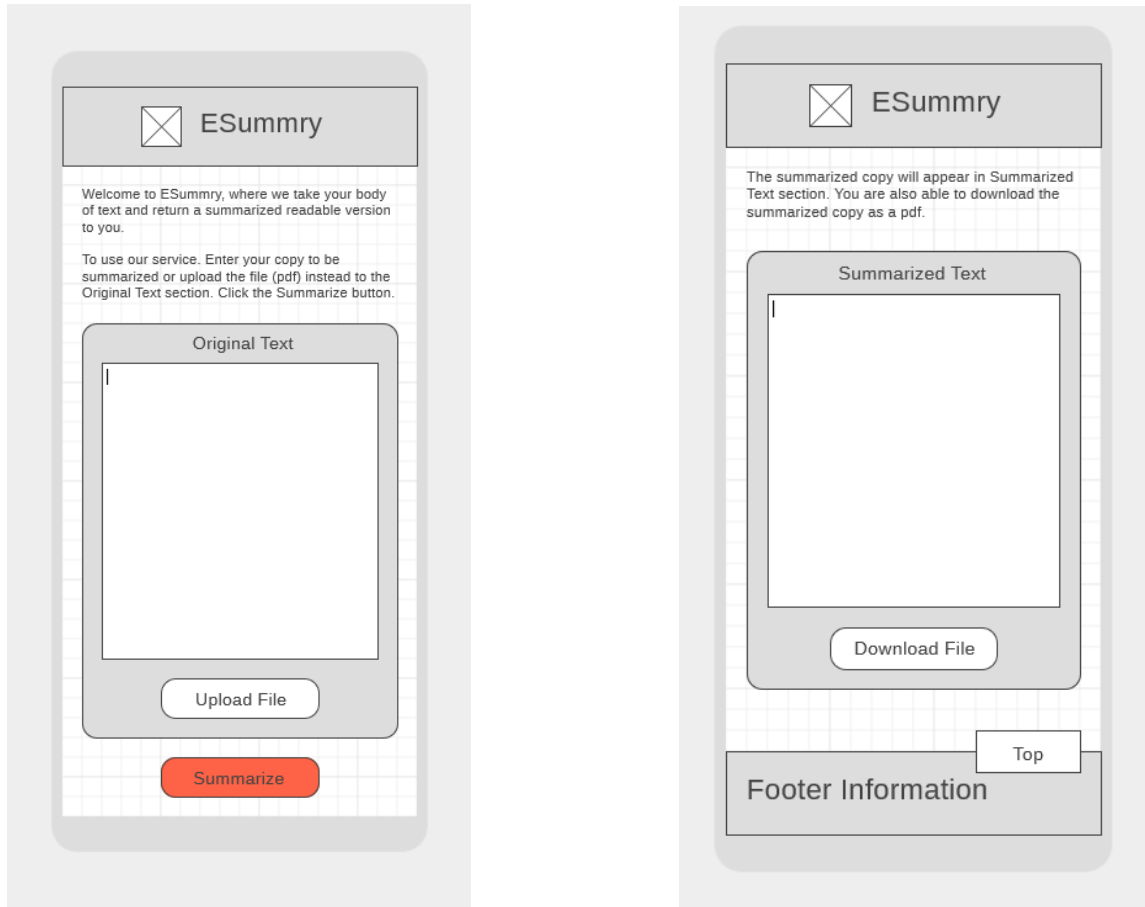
ESummry

Welcome to ESummry, where we take your body of text and return a summarized readable version to you.

To use our service. Enter your copy to be summarized or upload the file (pdf) instead to the Original Text section. Click the Summarize button.

Original Text

Upload File

Summarize

ESummry

The summarized copy will appear in Summarized Text section. You are also able to download the summarized copy as a pdf.

Summarized Text

Download File

Top

Footer Information